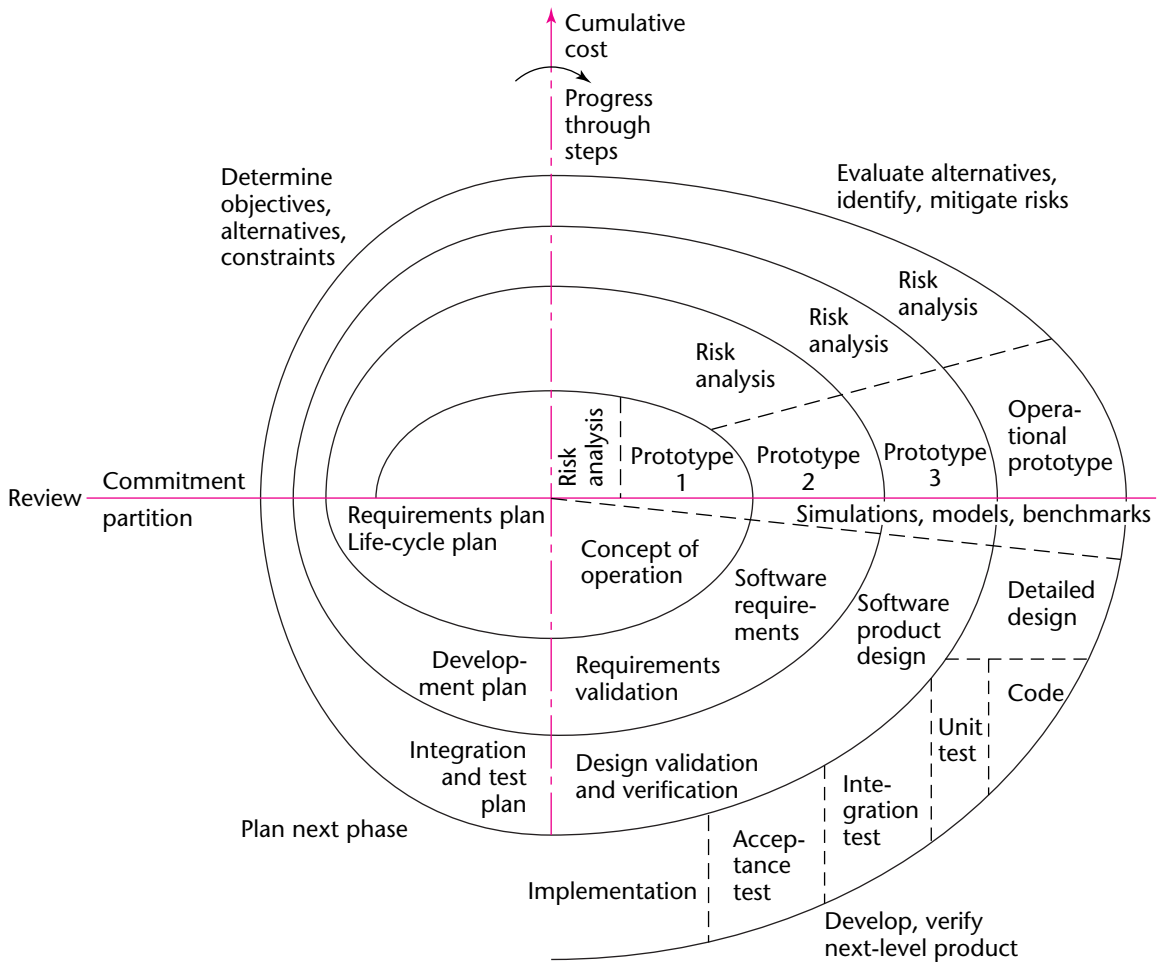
Cumulative cost

Progress through steps

Determine objectives, alternatives, constraints

Evaluate alternatives, identify, mitigate risks

Risk analysis

Risk analysis

Risk analysis

Risk analysis

Prototype 1

Prototype 2

Prototype 3

Operational prototype

Review

Commitment

partition

Requirements plan Life-cycle plan

Simulations, models, benchmarks

Concept of operation

Software requirements

Software product design

Detailed design

Development plan

Requirements validation

Code

Unit test

Integration and test plan

Design validation and verification

Integration test

Plan next phase

Acceptance test

Implementation

Develop, verify next-level product